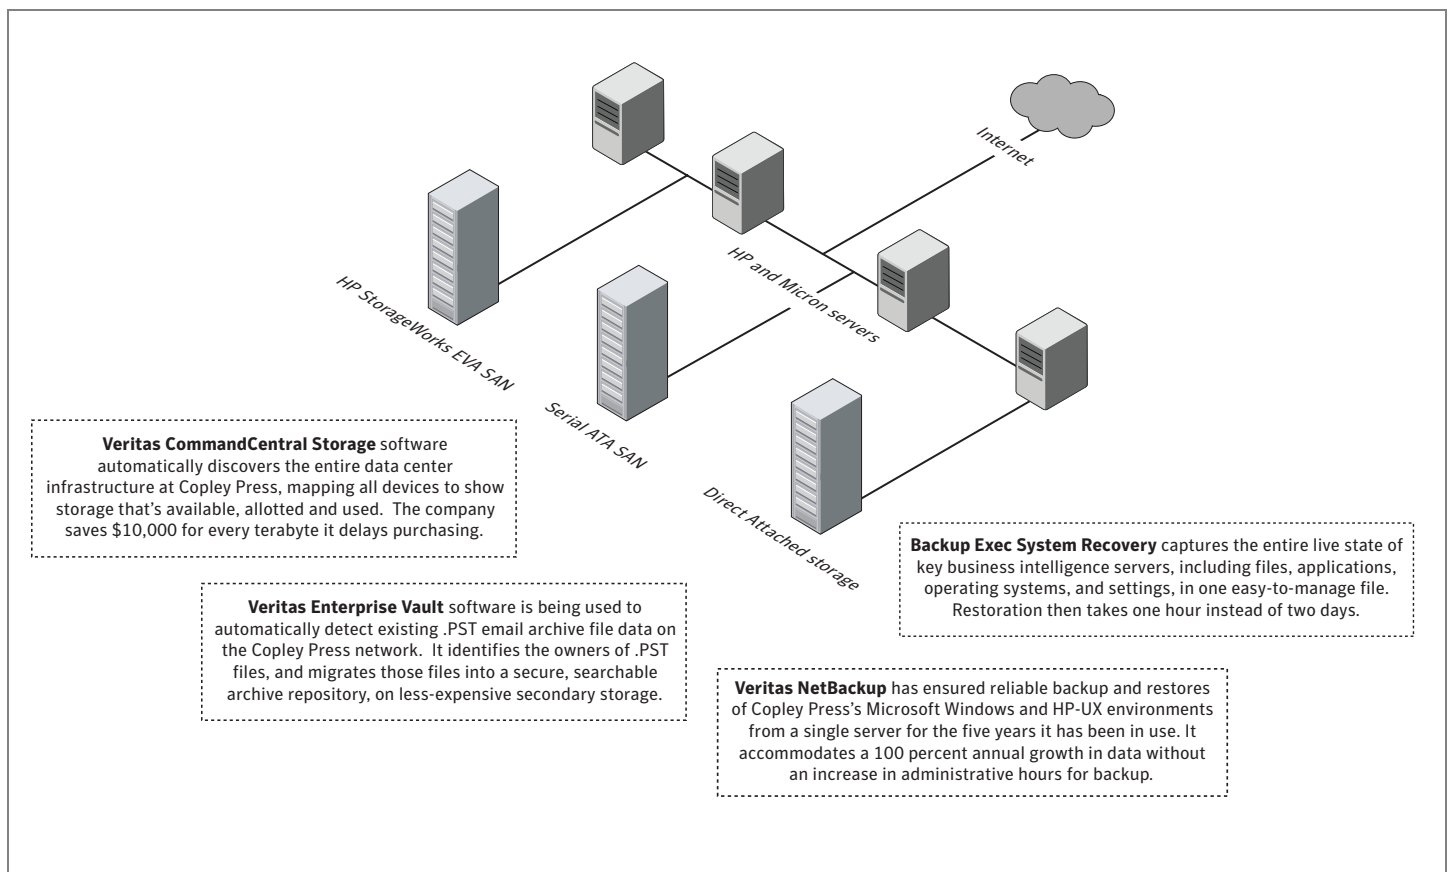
Internet

HP and Micron servers

HP StorageWorks EVA SAN

Serial ATA SAN

Direct Attached storage

**Veritas CommandCentral Storage** software automatically discovers the entire data center infrastructure at Copley Press, mapping all devices to show storage that's available, allotted and used. The company saves $10,000 for every terabyte it delays purchasing.

**Backup Exec System Recovery** captures the entire live state of key business intelligence servers, including files, applications, operating systems, and settings, in one easy-to-manage file. Restoration then takes one hour instead of two days.

**Veritas Enterprise Vault** software is being used to automatically detect existing .PST email archive file data on the Copley Press network. It identifies the owners of .PST files, and migrates those files into a secure, searchable archive repository, on less-expensive secondary storage.

**Veritas NetBackup** has ensured reliable backup and restores of Copley Press's Microsoft Windows and HP-UX environments from a single server for the five years it has been in use. It accommodates a 100 percent annual growth in data without an increase in administrative hours for backup.